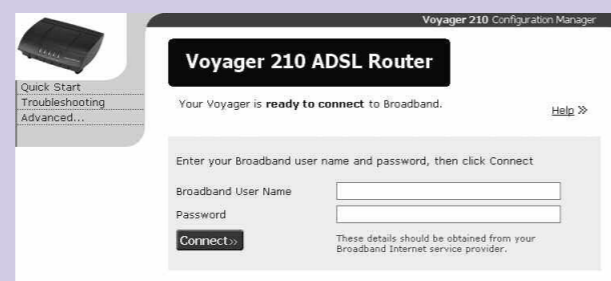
Quick Start
Troubleshooting
Advanced...

Voyager 210 Configuration Manager

Voyager 210 ADSL Router

Your Voyager is **ready to connect** to Broadband.

Help »

Enter your Broadband user name and password, then click Connect

Broadband User Name

Password

Connect»

These details should be obtained from your Broadband Internet service provider.